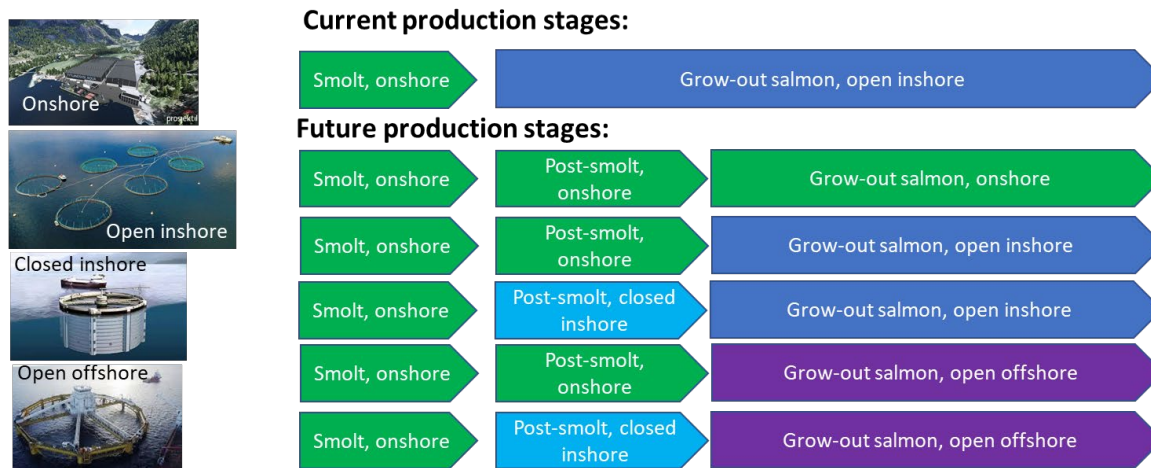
Onshore

prosjekt

Open inshore

Closed inshore

Open offshore

Current production stages:

Smolt, onshore

Grow-out salmon, open inshore

Future production stages:

Smolt, onshore

Post-smolt, onshore

Grow-out salmon, onshore

Smolt, onshore

Post-smolt, onshore

Grow-out salmon, open inshore

Smolt, onshore

Post-smolt, closed inshore

Grow-out salmon, open inshore

Smolt, onshore

Post-smolt, onshore

Grow-out salmon, open offshore

Smolt, onshore

Post-smolt, closed inshore

Grow-out salmon, open offshore